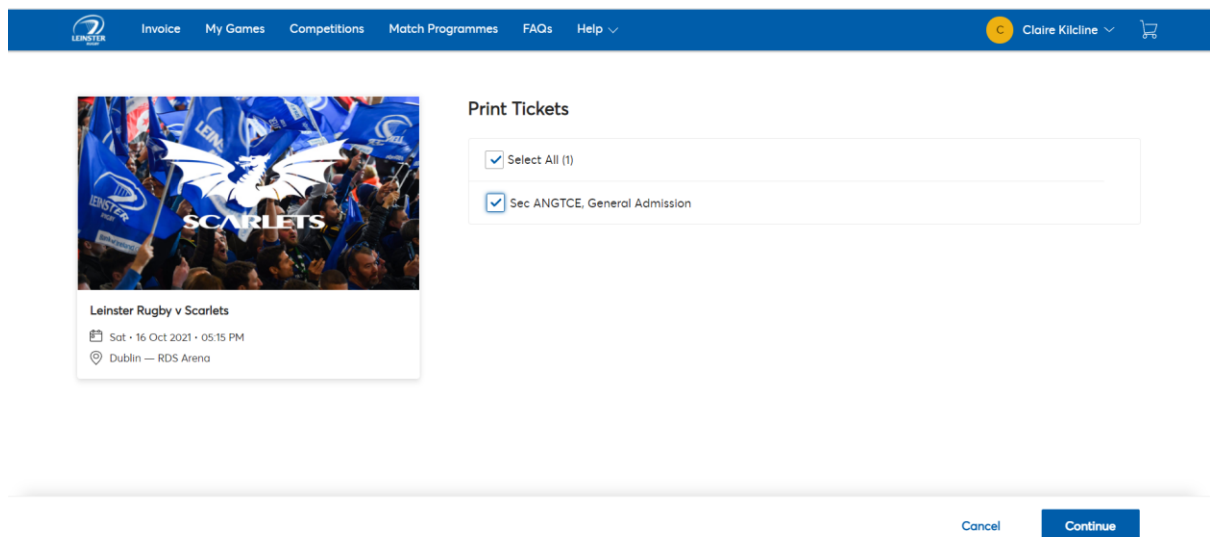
LEINSTER

Invoice My Games Competitions Match Programmes FAQs Help

C Claire Kilcline

SCARLETS

Leinster Rugby v Scarlets

Sat • 16 Oct 2021 • 05:15 PM

Dublin — RDS Arena

Print Tickets

Select All (1)

Sec ANGTCE, General Admission

Cancel

Continue